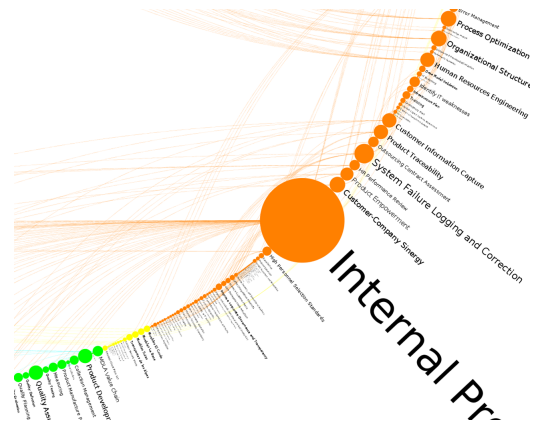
Error Management
Process Optimization
Organizational Structure
Human Resources Engineering
Identify IT weaknesses
Customer Information Capture
Product Traceability
Outsourcing Contract Assessment
System Failure Logging and Correction
Performance Review
Product Empowerment
Customer-Company Synergy
High Personnel Selection Standards
Internal Pr
Product Developm
Quality As
Value Chain
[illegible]